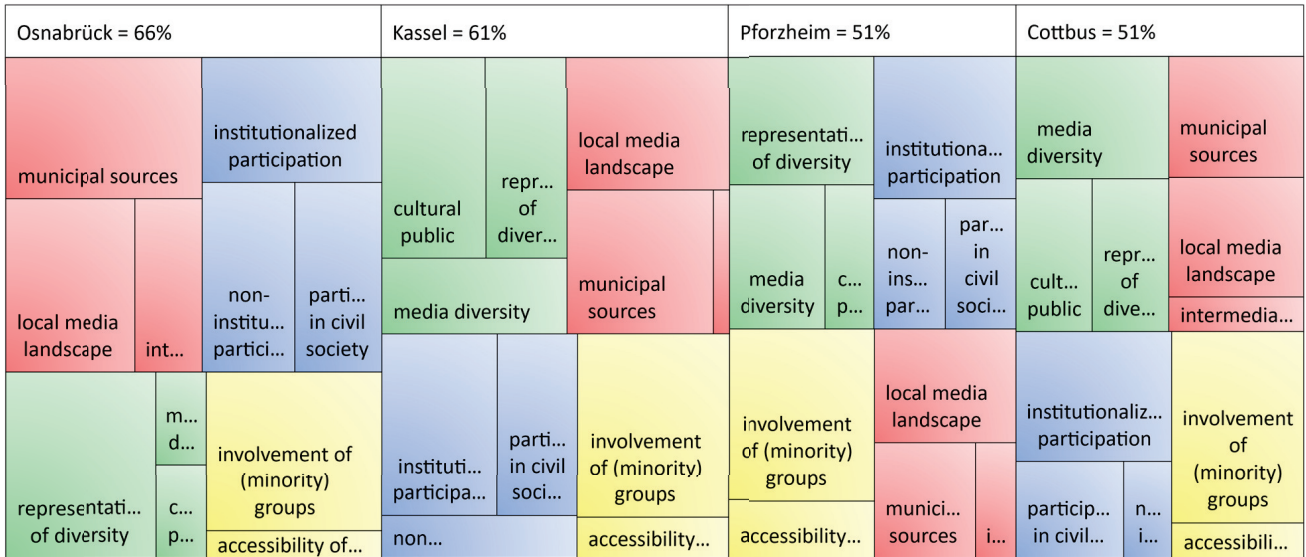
Osnabrück = 66%

municipal sources

institutionalized participation

local media landscape

int…

non-institu… partici…

parti… in civil society

representati… of diversity

m… d…

c… p…

involvement of (minority) groups

accessibility of…

Kassel = 61%

cultural public

repr… of diver…

local media landscape

media diversity

municipal sources

instituti… participa…

parti… in civil soci…

involvement of (minority) groups

non…

accessibility…

Pforzheim = 51%

representati… of diversity

institutiona… participation

media diversity

c… p…

non-ins… par…

par… in civil soci…

involvement of (minority) groups

local media landscape

accessibility…

munici… sources

i…

Cottbus = 51%

media diversity

municipal sources

cult… public

repr… of dive…

local media landscape

intermedia…

institutionaliz… participation

involvement of (minority) groups

particip… in civil…

n… i…

accessibili…